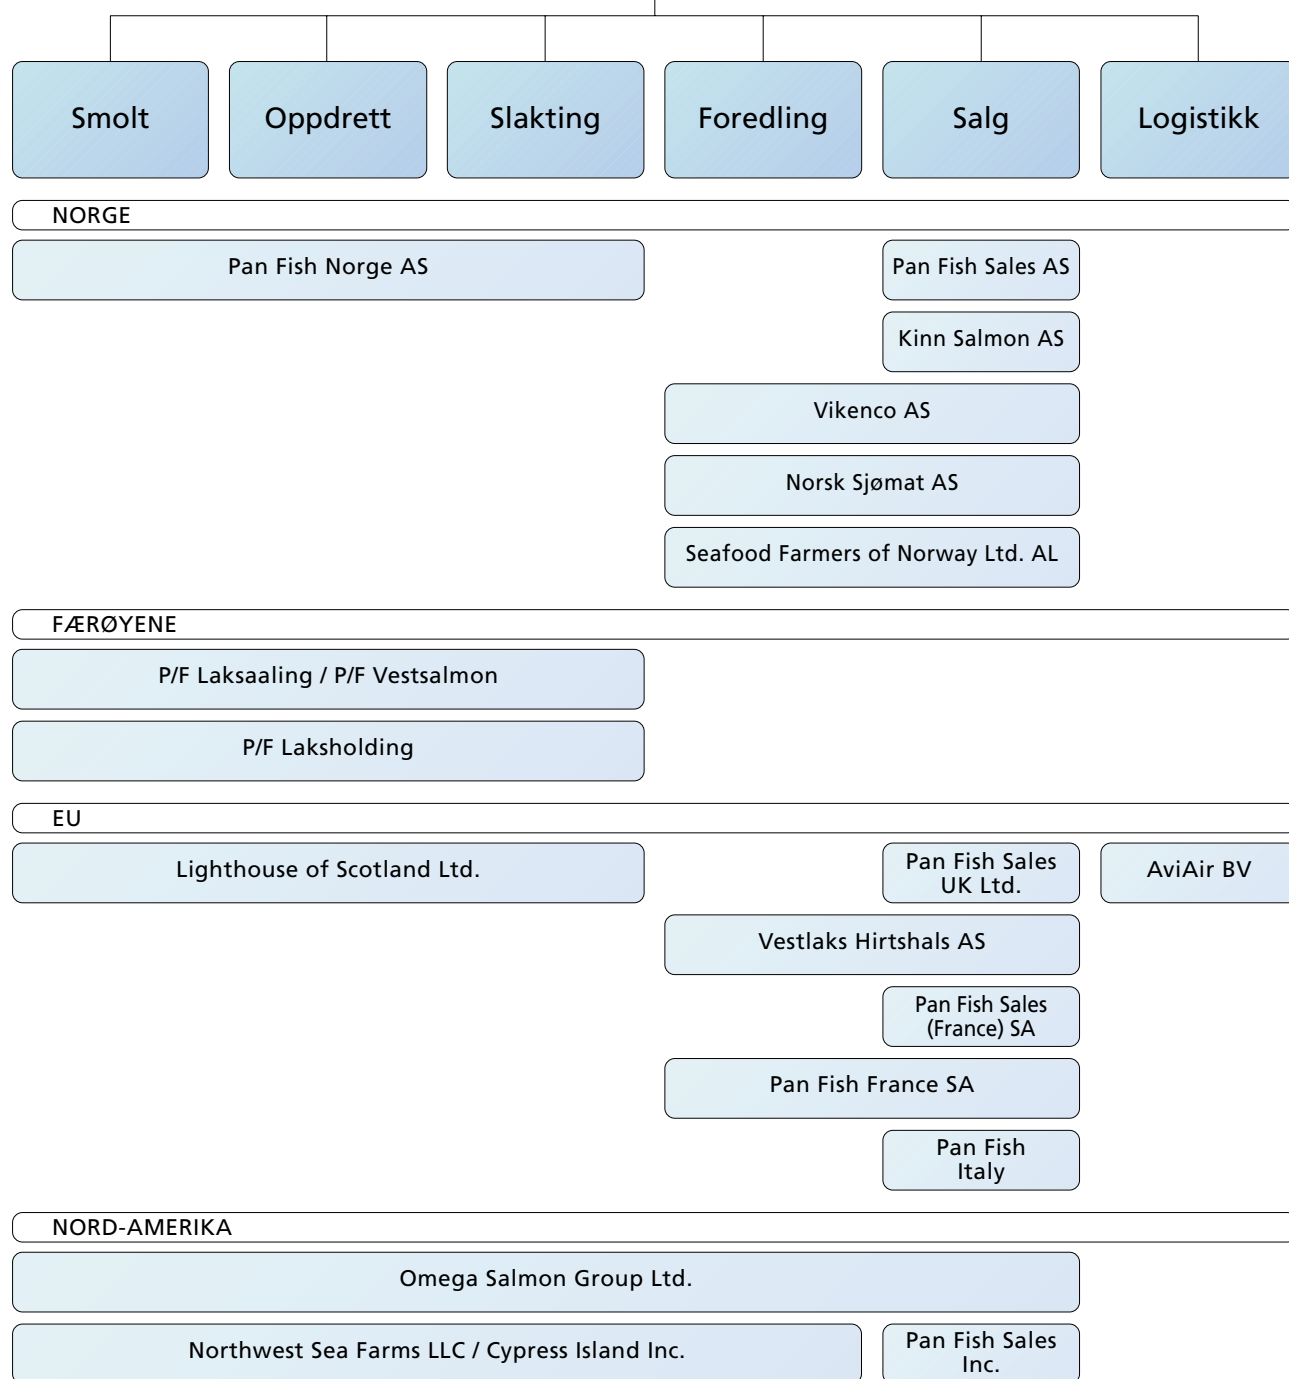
Smolt
Oppdrett
Slakting
Foredling
Salg
Logistikk

NORGE

Pan Fish Norge AS

Pan Fish Sales AS

Kinn Salmon AS

Vikenco AS

Norsk Sjømat AS

Seafood Farmers of Norway Ltd. AL

FÆRØYENE

P/F Laksaaling / P/F Vestsalmon

P/F Laksholding

EU

Lighthouse of Scotland Ltd.

Pan Fish Sales UK Ltd.

AviAir BV

Vestlaks Hirtshals AS

Pan Fish Sales (France) SA

Pan Fish France SA

Pan Fish Italy

NORD-AMERIKA

Omega Salmon Group Ltd.

Northwest Sea Farms LLC / Cypress Island Inc.

Pan Fish Sales Inc.